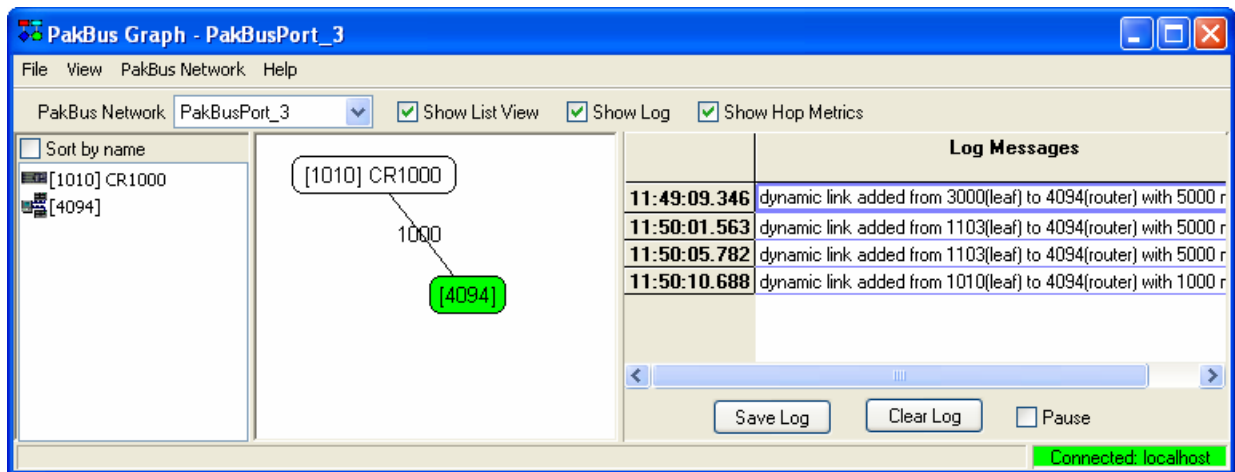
PakBus Graph - PakBusPort_3

File View PakBus Network Help

PakBus Network PakBusPort_3 Show List View Show Log Show Hop Metrics

Sort by name
[1010] CR1000
[4094]

[1010] CR1000
1000
[4094]

| | Log Messages |
|---|---|
| 11:49:09.346 | dynamic link added from 3000(leaf) to 4094(router) with 5000 r |
| 11:50:01.563 | dynamic link added from 1103(leaf) to 4094(router) with 5000 r |
| 11:50:05.782 | dynamic link added from 1103(leaf) to 4094(router) with 5000 r |
| 11:50:10.688 | dynamic link added from 1010(leaf) to 4094(router) with 1000 r |

Save Log Clear Log Pause

Connected: localhost